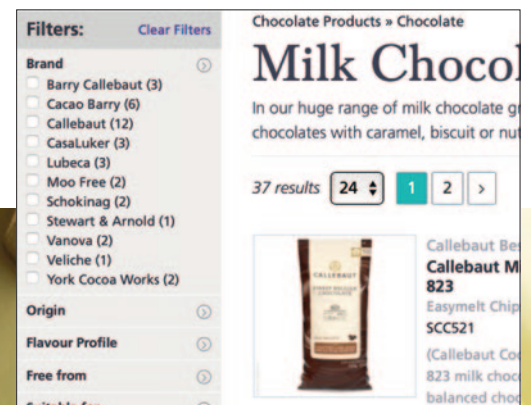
Filters: Clear Filters

Brand

Barry Callebaut (3)
Cacao Barry (6)
Callebaut (12)
CasaLuker (3)
Lubeca (3)
Moo Free (2)
Schokinag (2)
Stewart & Arnold (1)
Vanova (2)
Veliche (1)
York Cocoa Works (2)

Origin

Flavour Profile

Free from

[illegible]

Chocolate Products » Chocolate

Milk Chocol

In our huge range of milk chocolate g
chocolates with caramel, biscuit or nu

37 results 24 1 2 >

CALLEBAUT

Callebaut Be
Callebaut M
823
Easymelt Chip
SCC521
(Callebaut Co
823 milk choc
balanced cho